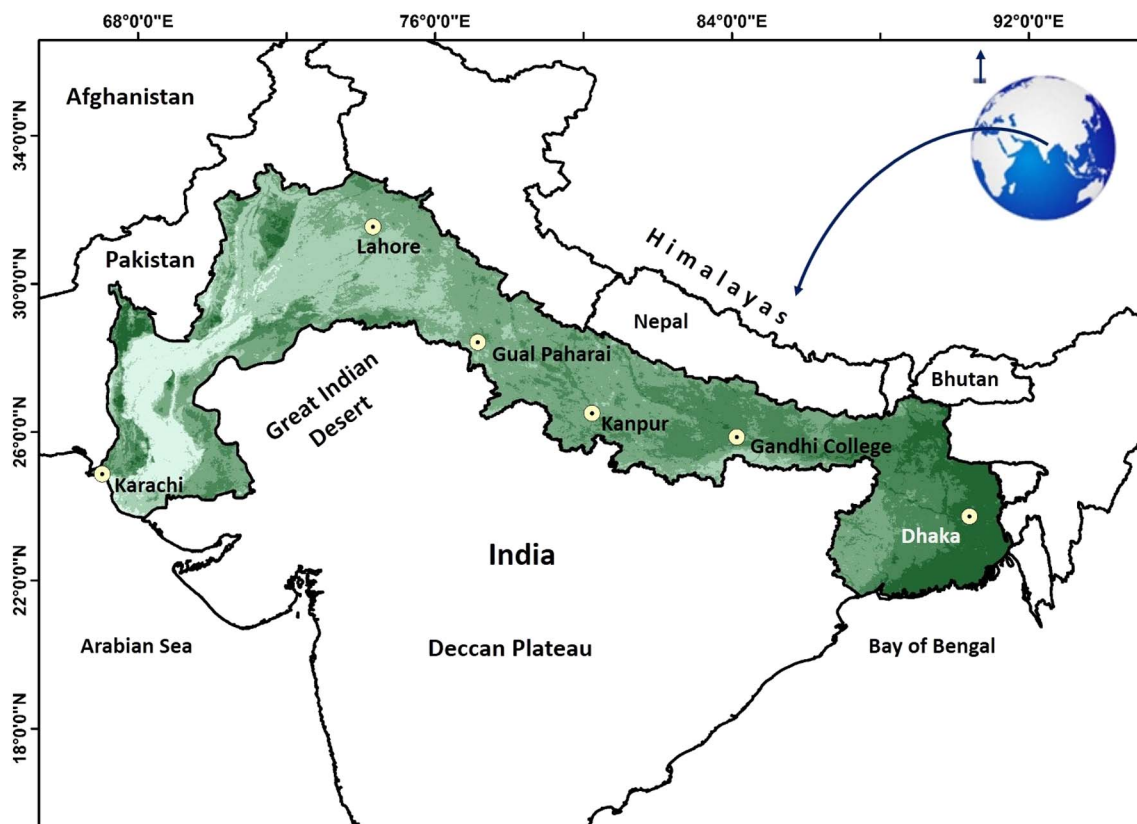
68°0'0"E
76°0'0"E
84°0'0"E
92°0'0"E

34°0'0"N
30°0'0"N
26°0'0"N
22°0'0"N
18°0'0"N

Afghanistan
Pakistan
Lahore
Himalayas
Nepal
Gual Paharai
Bhutan
Great Indian Desert
Kanpur
Gandhi College
Karachi
Dhaka
India
Arabian Sea
Deccan Plateau
Bay of Bengal